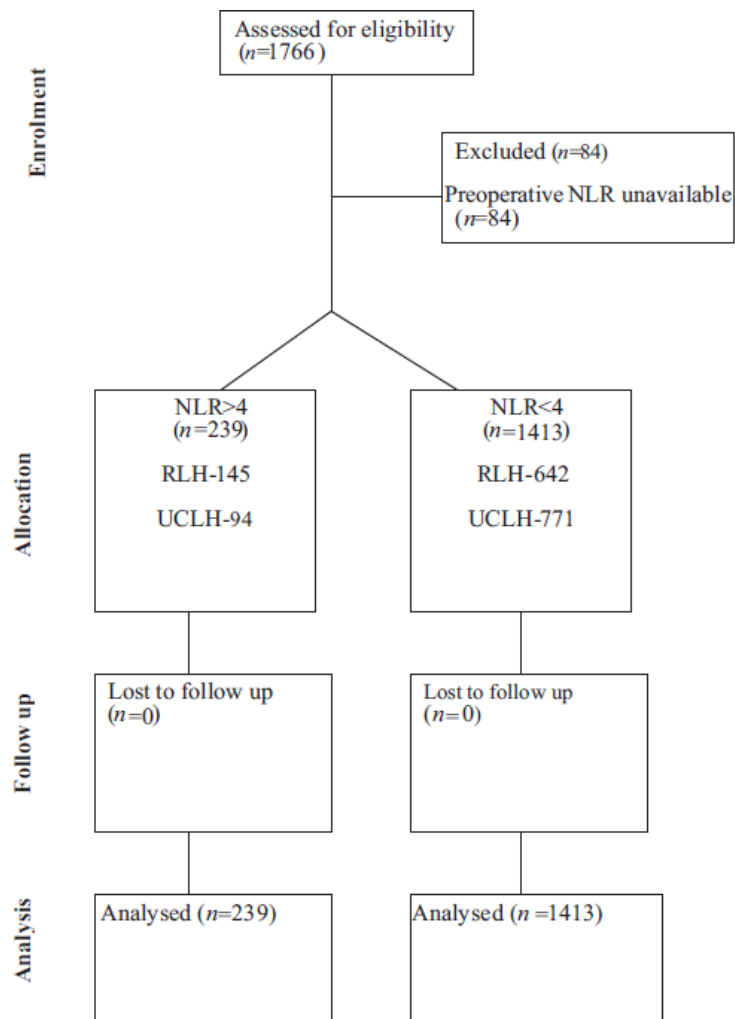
Enrolment

Assessed for eligibility ($n$=1766)

Excluded ($n$=84)

Preoperative NLR unavailable ($n$=84)

Allocation

NLR>4 ($n$=239)

RLH-145

UCLH-94

NLR<4 ($n$=1413)

RLH-642

UCLH-771

Follow up

Lost to follow up ($n$=0)

Lost to follow up ($n$=0)

Analysis

Analysed ($n$=239)

Analysed ($n$ =1413)